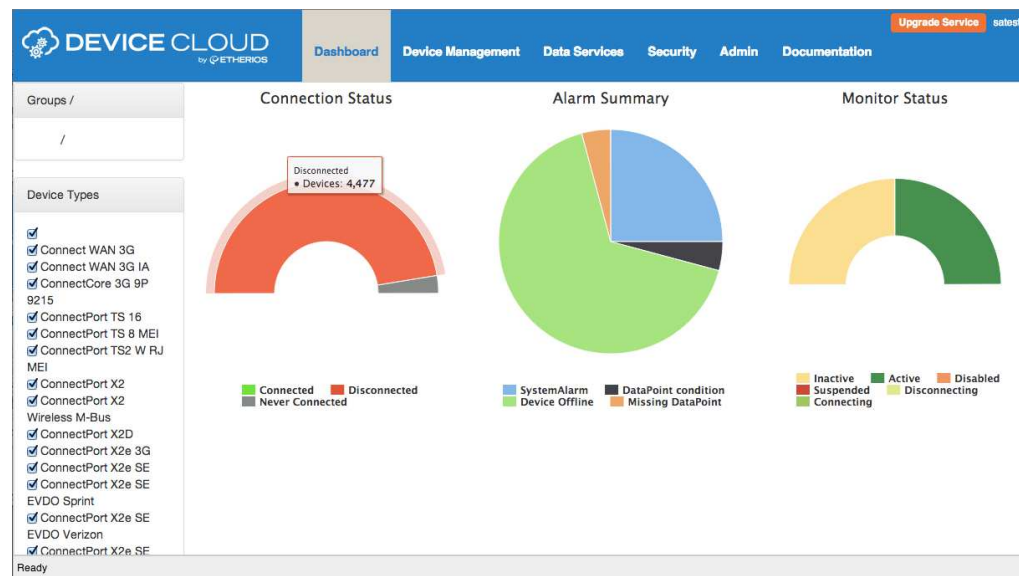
DEVICE CLOUD
by ETHERIOS

Dashboard Device Management Data Services Security Admin Documentation

Upgrade Service satest

Groups /

/

Device Types

☑
☑ Connect WAN 3G
☑ Connect WAN 3G IA
☑ ConnectCore 3G 9P 9215
☑ ConnectPort TS 16
☑ ConnectPort TS 8 MEI
☑ ConnectPort TS2 W RJ MEI
☑ ConnectPort X2
☑ ConnectPort X2 Wireless M-Bus
☑ ConnectPort X2D
☑ ConnectPort X2e 3G
☑ ConnectPort X2e SE
☑ ConnectPort X2e SE EVDO Sprint
☑ ConnectPort X2e SE EVDO Verizon
☑ ConnectPort X2e SE

Connection Status

Disconnected
• Devices: 4,477

Connected Disconnected
Never Connected

Alarm Summary

SystemAlarm DataPoint condition
Device Offline Missing DataPoint

Monitor Status

Inactive Active Disabled
Suspended Disconnecting
Connecting

Ready